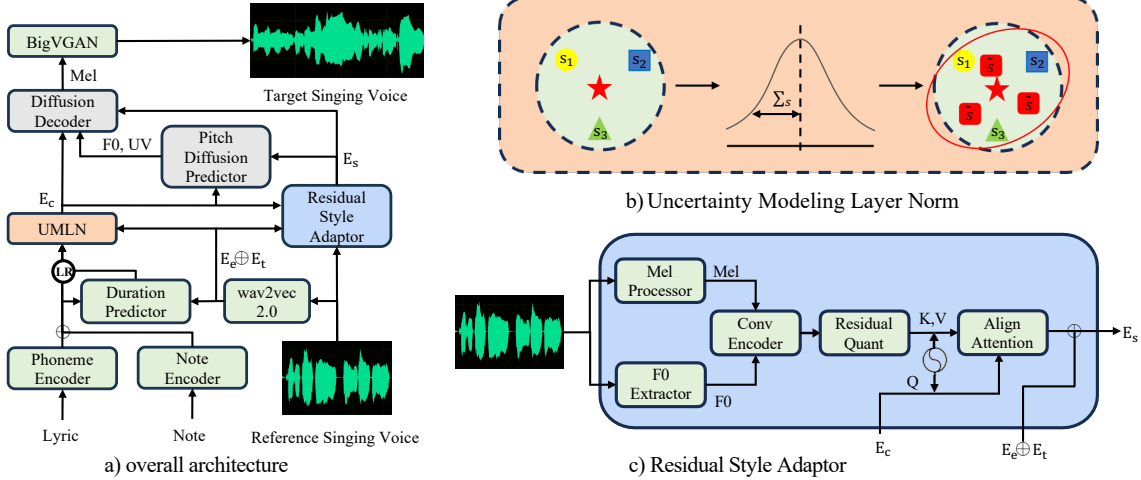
BigVGAN

Mel

Target Singing Voice

Diffusion Decoder

Pitch Diffusion Predictor

F0, UV

$E_s$

$E_c$

UMLN

Residual Style Adaptor

$E_e \oplus E_t$

LR

Duration Predictor

wav2vec 2.0

Phoneme Encoder

Note Encoder

Lyric

Note

Reference Singing Voice

a) overall architecture

$s_1$ $s_2$ $s_3$

$\Sigma_s$

$s_1$ $\tilde{s}$ $s_2$ $\tilde{s}$ $\tilde{s}$ $s_3$

b) Uncertainty Modeling Layer Norm

Mel Processor

Mel

Conv Encoder

Residual Quant

K,V

Align Attention

$E_s$

F0 Extractor

F0

Q

$E_c$

$E_e \oplus E_t$

c) Residual Style Adaptor